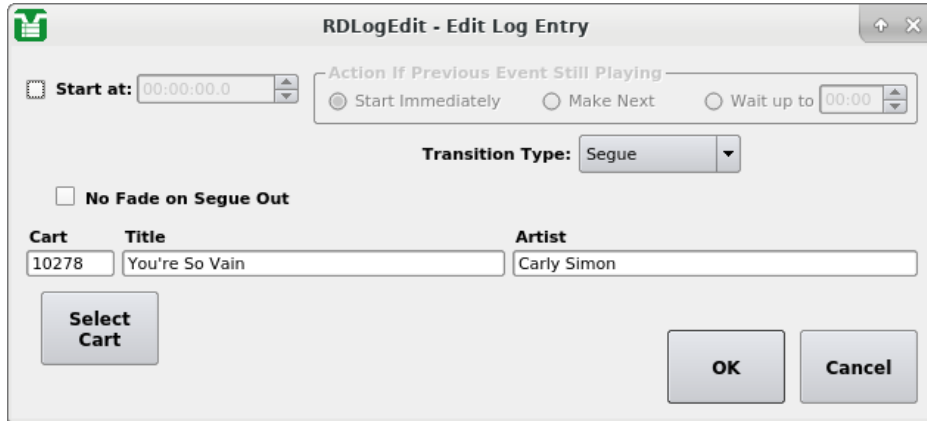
RDLogEdit - Edit Log Entry

Start at: 00:00:00.0

Action If Previous Event Still Playing

Start Immediately

Make Next

Wait up to 00:00

Transition Type: Segue

No Fade on Segue Out

| Cart | Title | Artist |
|---|---|---|
| 10278 | You're So Vain | Carly Simon |

Select Cart

OK

Cancel